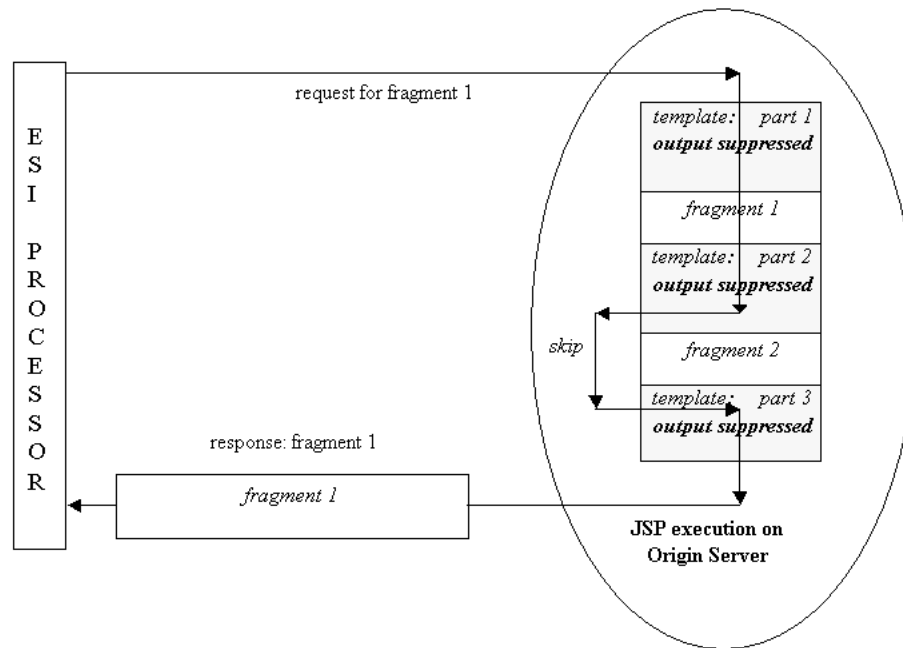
ESI PROCESSOR

request for fragment 1

template: part 1
output suppressed

fragment 1

template: part 2
output suppressed

skip

fragment 2

template: part 3
output suppressed

response: fragment 1

fragment 1

JSP execution on Origin Server